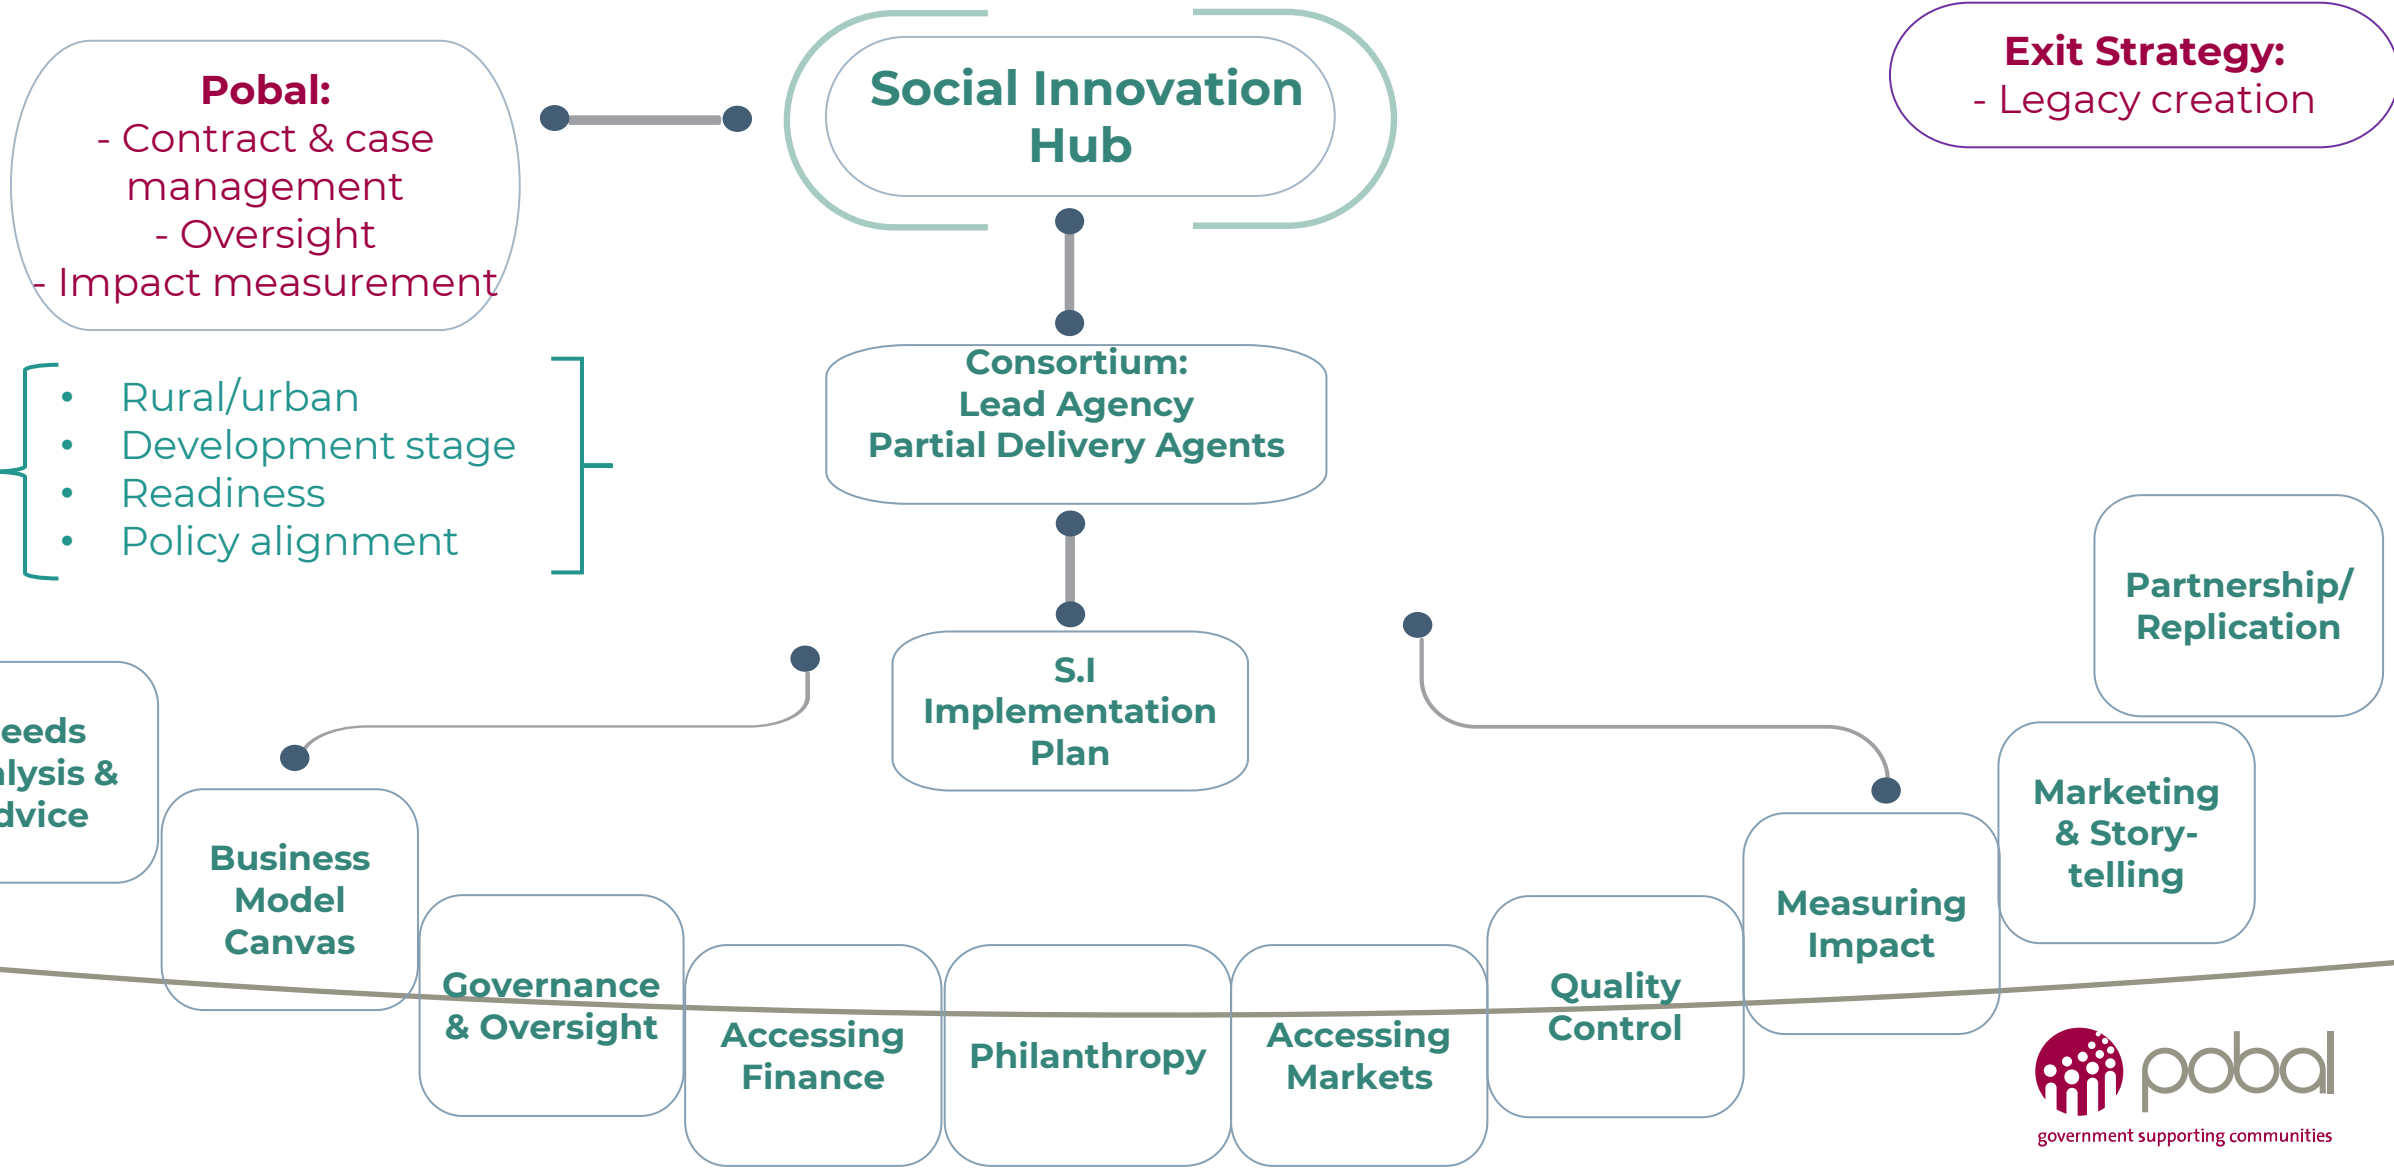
Pobal:
- Contract & case management
- Oversight
- Impact measurement

Social Innovation Hub

Exit Strategy:
- Legacy creation

- Rural/urban
- Development stage
- Readiness
- Policy alignment

Consortium:
Lead Agency
Partial Delivery Agents

S.I Implementation Plan

Partnership/ Replication

eeds lysis & dvice

Business Model Canvas

Marketing & Story-telling

Measuring Impact

Governance & Oversight

Accessing Finance

Philanthropy

Accessing Markets

Quality Control

pobal
government supporting communities